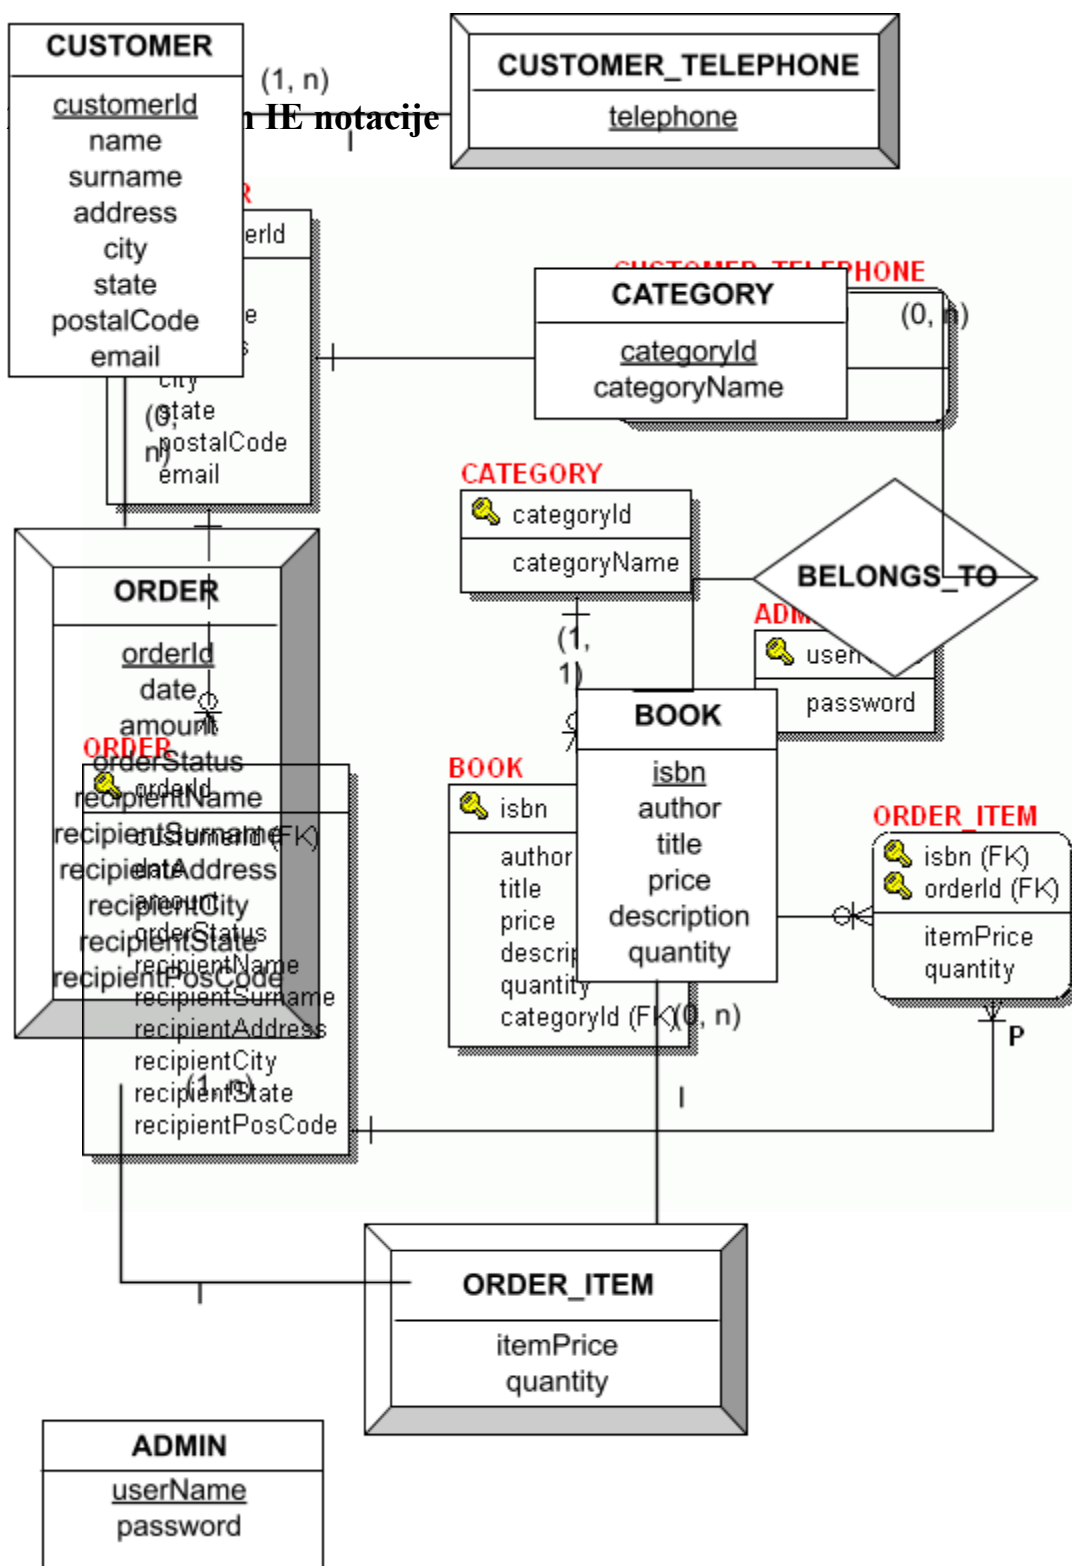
CUSTOMER
customerId
name
surname
address
city
state
postalCode
email

(1, n)

n IE notacije

CUSTOMER_TELEPHONE
telephone

CUSTOMER_TELEPHONE

CATEGORY
categoryId
categoryName

(0, n)

erId
e
s
city
state
postalCode
email

(0, n)

CATEGORY
categoryId
categoryName

BELONGS_TO

ADM
user
password

(1, 1)

ORDER
orderId
date
amount
orderStatus
recipientName
recipientSurname
recipientAddress
recipientCity
recipientState
recipientPosCode

ORDER
orderId
customerId (FK)
date
amount
orderStatus
recipientName
recipientSurname
recipientAddress
recipientCity
recipientState
recipientPosCode

(1, n)

BOOK
isbn
author
title
price
description
quantity

BOOK
isbn
author
title
price
descrip
quantity
categoryId (FK)

(0, n)

ORDER_ITEM
isbn (FK)
orderId (FK)
itemPrice
quantity

P

ORDER_ITEM
itemPrice
quantity

ADMIN
userName
password